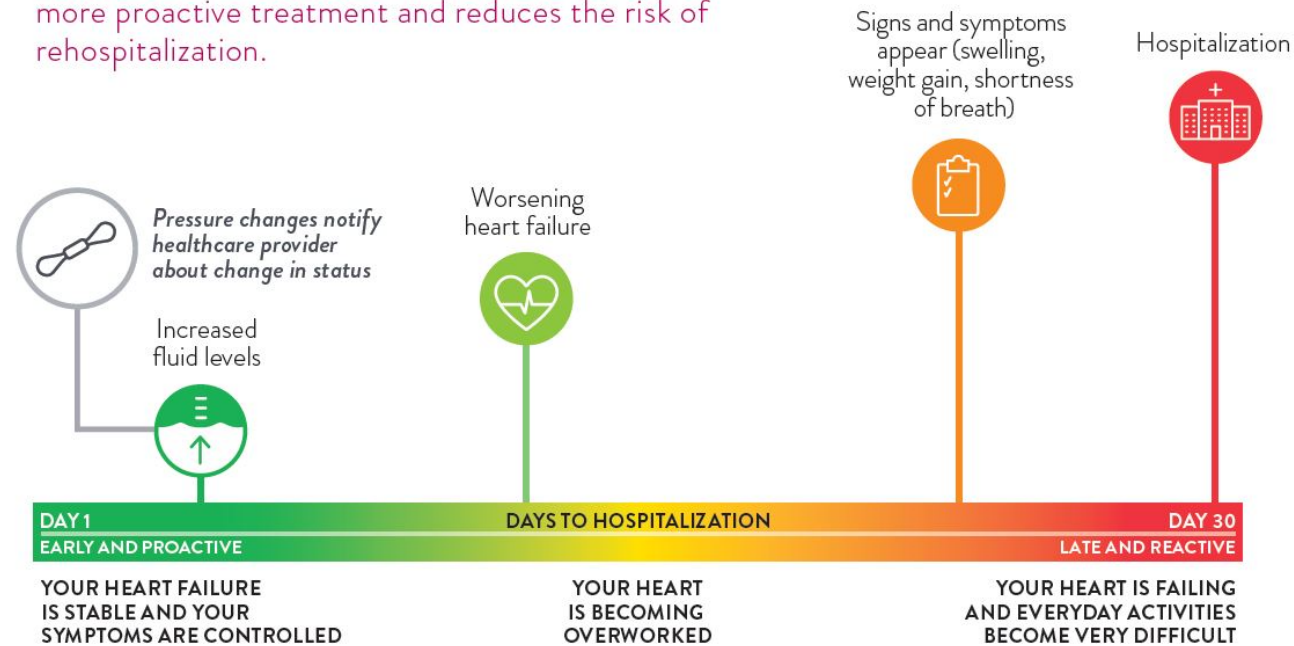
more proactive treatment and reduces the risk of rehospitalization.

Signs and symptoms appear (swelling, weight gain, shortness of breath)

Hospitalization

Pressure changes notify healthcare provider about change in status

Worsening heart failure

Increased fluid levels

DAY 1
EARLY AND PROACTIVE

DAYS TO HOSPITALIZATION

DAY 30
LATE AND REACTIVE

YOUR HEART FAILURE IS STABLE AND YOUR SYMPTOMS ARE CONTROLLED

YOUR HEART IS BECOMING OVERWORKED

YOUR HEART IS FAILING AND EVERYDAY ACTIVITIES BECOME VERY DIFFICULT